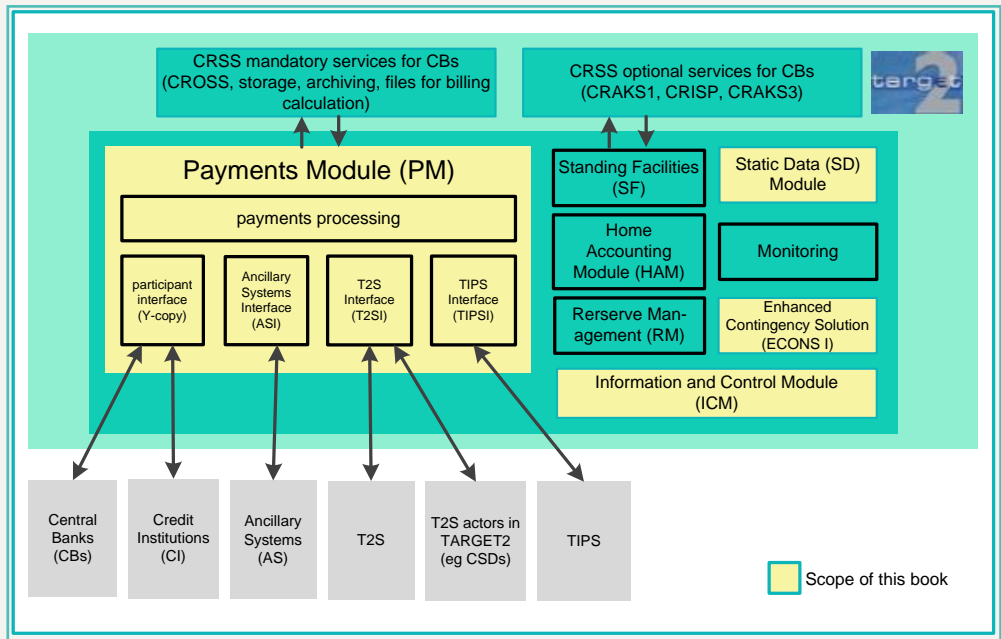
CRSS mandatory services for CBs (CROSS, storage, archiving, files for billing calculation)

CRSS optional services for CBs (CRAKS1, CRISP, CRAKS3)

target2

Payments Module (PM)

payments processing

participant interface (Y-copy)

Ancillary Systems Interface (ASI)

T2S Interface (T2SI)

TIPS Interface (TIPSI)

Standing Facilities (SF)

Static Data (SD) Module

Home Accounting Module (HAM)

Monitoring

Rerserve Management (RM)

Enhanced Contingency Solution (ECONS I)

Information and Control Module (ICM)

Central Banks (CBs)

Credit Institutions (CI)

Ancillary Systems (AS)

T2S

T2S actors in TARGET2 (eg CSDs)

TIPS

Scope of this book